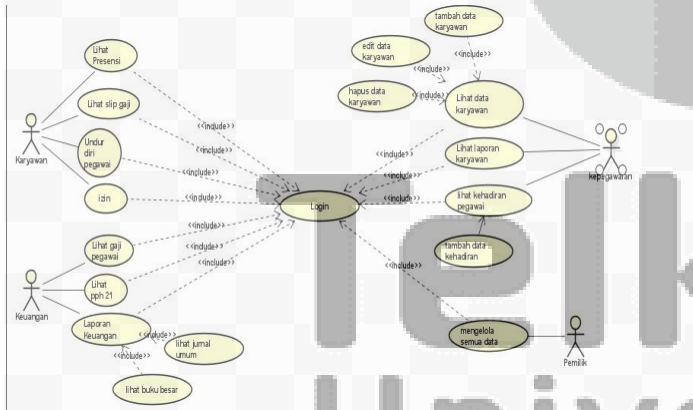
Lihat Presensi
Lihat slip gaji
Undur diri pegawai
izin
Karyawan
<<include>>
<<include>>
<<include>>
<<include>>
Lihat gaji pegawai
Lihat pph 21
Laporan Keuangan
Keuangan
<<include>>
<<include>>
<<include>>
<<include>>
lihat jurnal umum
<<include>>
lihat buku besar
Login
tambah data karyawan
edit data karyawan
<<include>>
<<include>>
hapus data karyawan
<<include>>
Lihat data karyawan
Lihat laporan karyawan
lihat kehadiran pegawai
<<include>>
<<include>>
<<include>>
<<include>>
kepegawaran
tambah data kehadiran
<<include>>
mengelola semua data
Pemilik